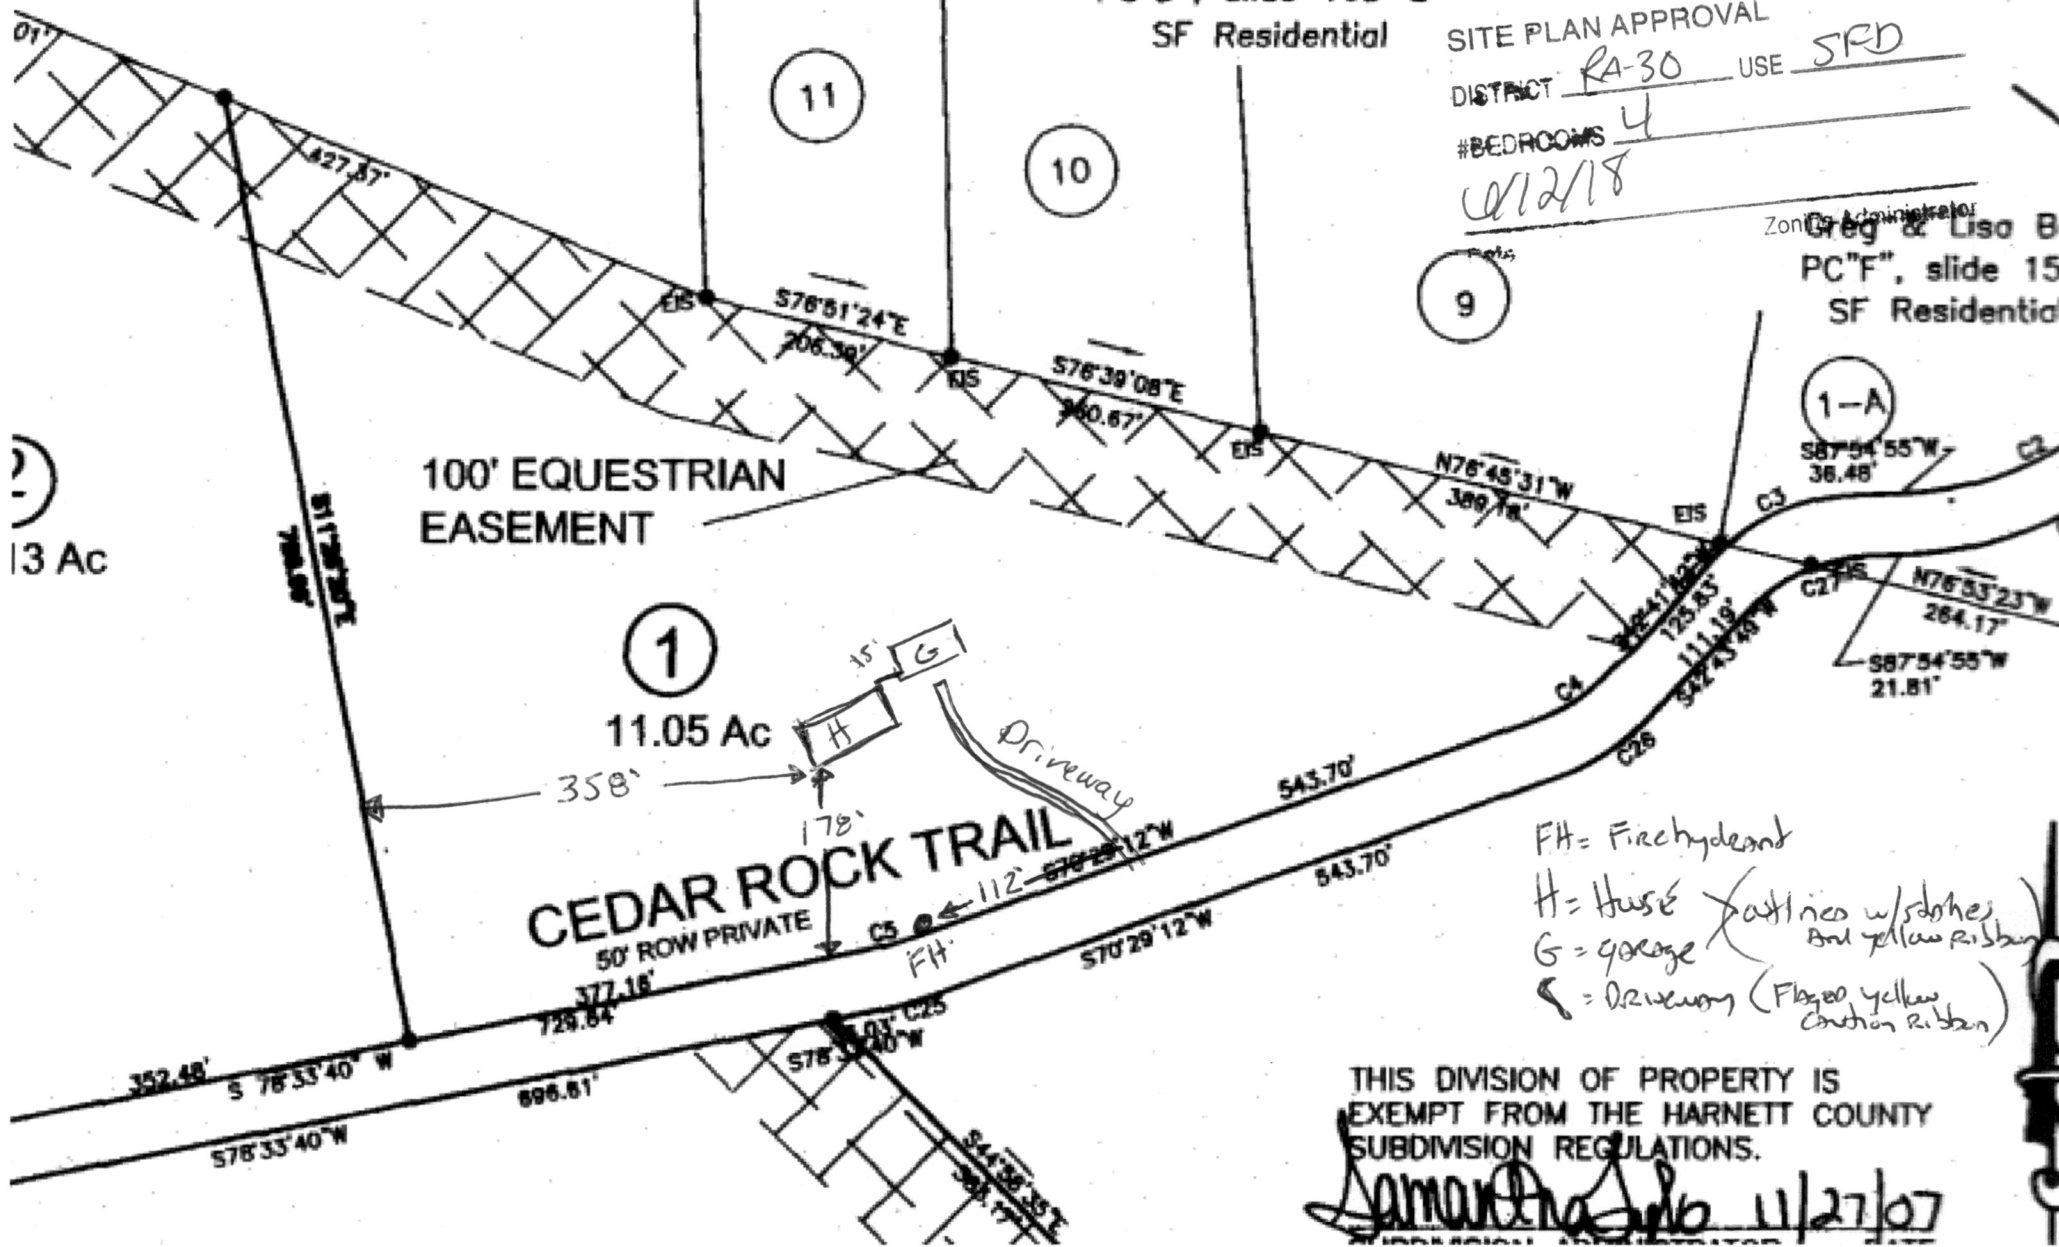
SF Residential

SITE PLAN APPROVAL
DISTRICT RA-30 USE SFD
#BEDROOMS 4
6/12/18
Zoning Administrator
Date

Greg & Lisa B
PC"F", slide 15
SF Residential

11
10
9
1-A
2
13 Ac

427.57'
EIS
S76°51'24"E
206.30'
EIS
S76°39'08"E
360.67'
EIS
N76°45'31"W
389.78'
EIS
C3
S87°54'55"W
36.48'
C2
C27
EIS
N76°53'23"W
264.17'
S87°54'55"W
21.81'
125.83'
111.19'
S42°43'49"W
C4
C26

100' EQUESTRIAN EASEMENT

798.86'

1
11.05 Ac

15'
G
H
Driveway
358'
178'
112'

543.70'
S70°29'12"W
543.70'
S70°29'12"W

CEDAR ROCK TRAIL
50' ROW PRIVATE
C5
FH
377.16'
729.64'
C25
S78°33'40"W
352.48'
S 78°33'40" W
896.81'
S78°33'40"W
S44°36'35"E

FH = Firehydrant
H = House
G = garage
(outlined w/stakes And yellow Ribbon)
= Driveway (Flagged yellow Caution Ribbon)

THIS DIVISION OF PROPERTY IS EXEMPT FROM THE HARNETT COUNTY SUBDIVISION REGULATIONS.
Samantha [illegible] 11/27/07
SUBDIVISION ADMINISTRATOR DATE